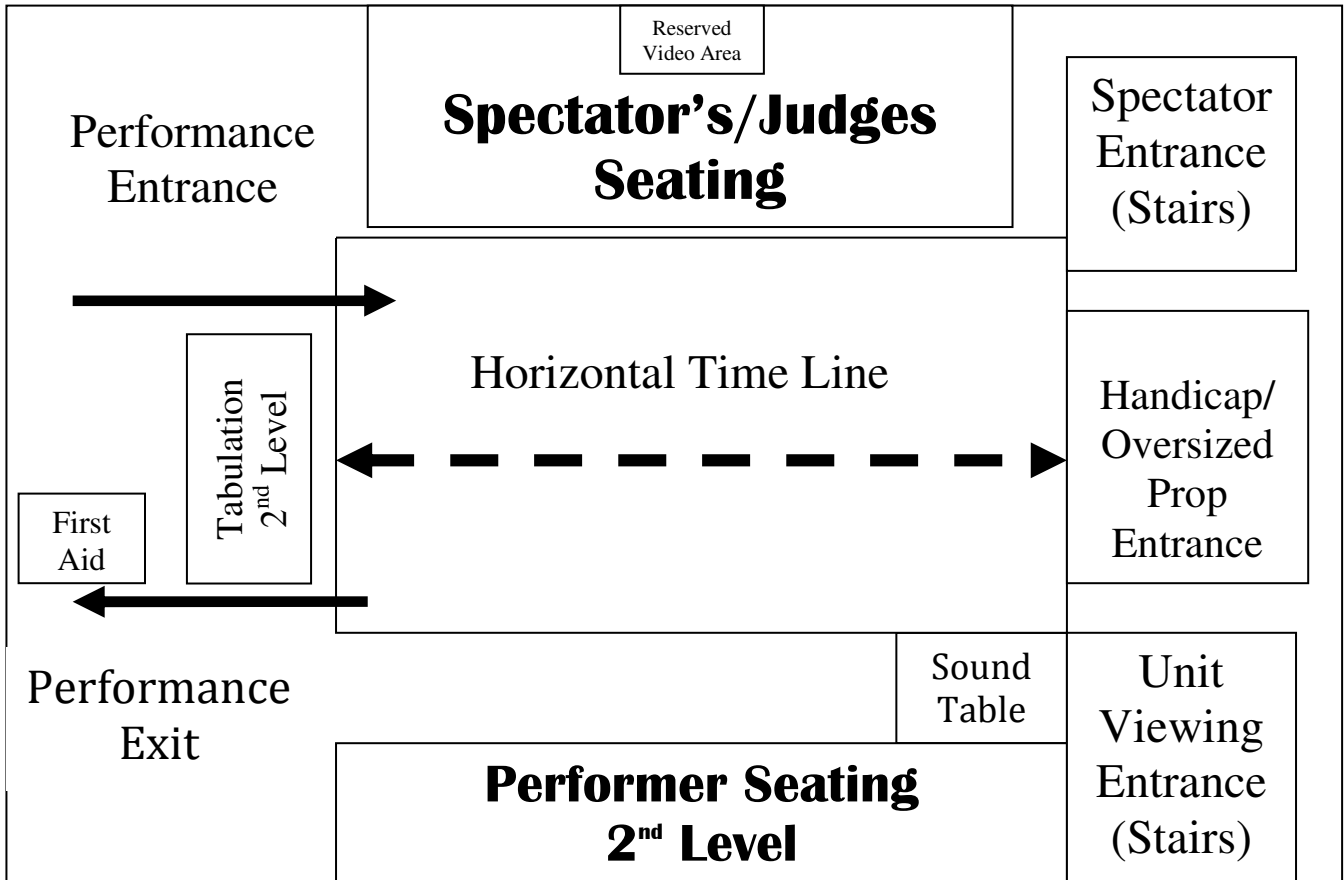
Reserved Video Area

Spectator's/Judges Seating

Performance Entrance

Spectator Entrance (Stairs)

Horizontal Time Line

Tabulation $2^{nd}$ Level

Handicap/ Oversized Prop Entrance

First Aid

Performance Exit

Sound Table

Unit Viewing Entrance (Stairs)

Performer Seating $2^{nd}$ Level